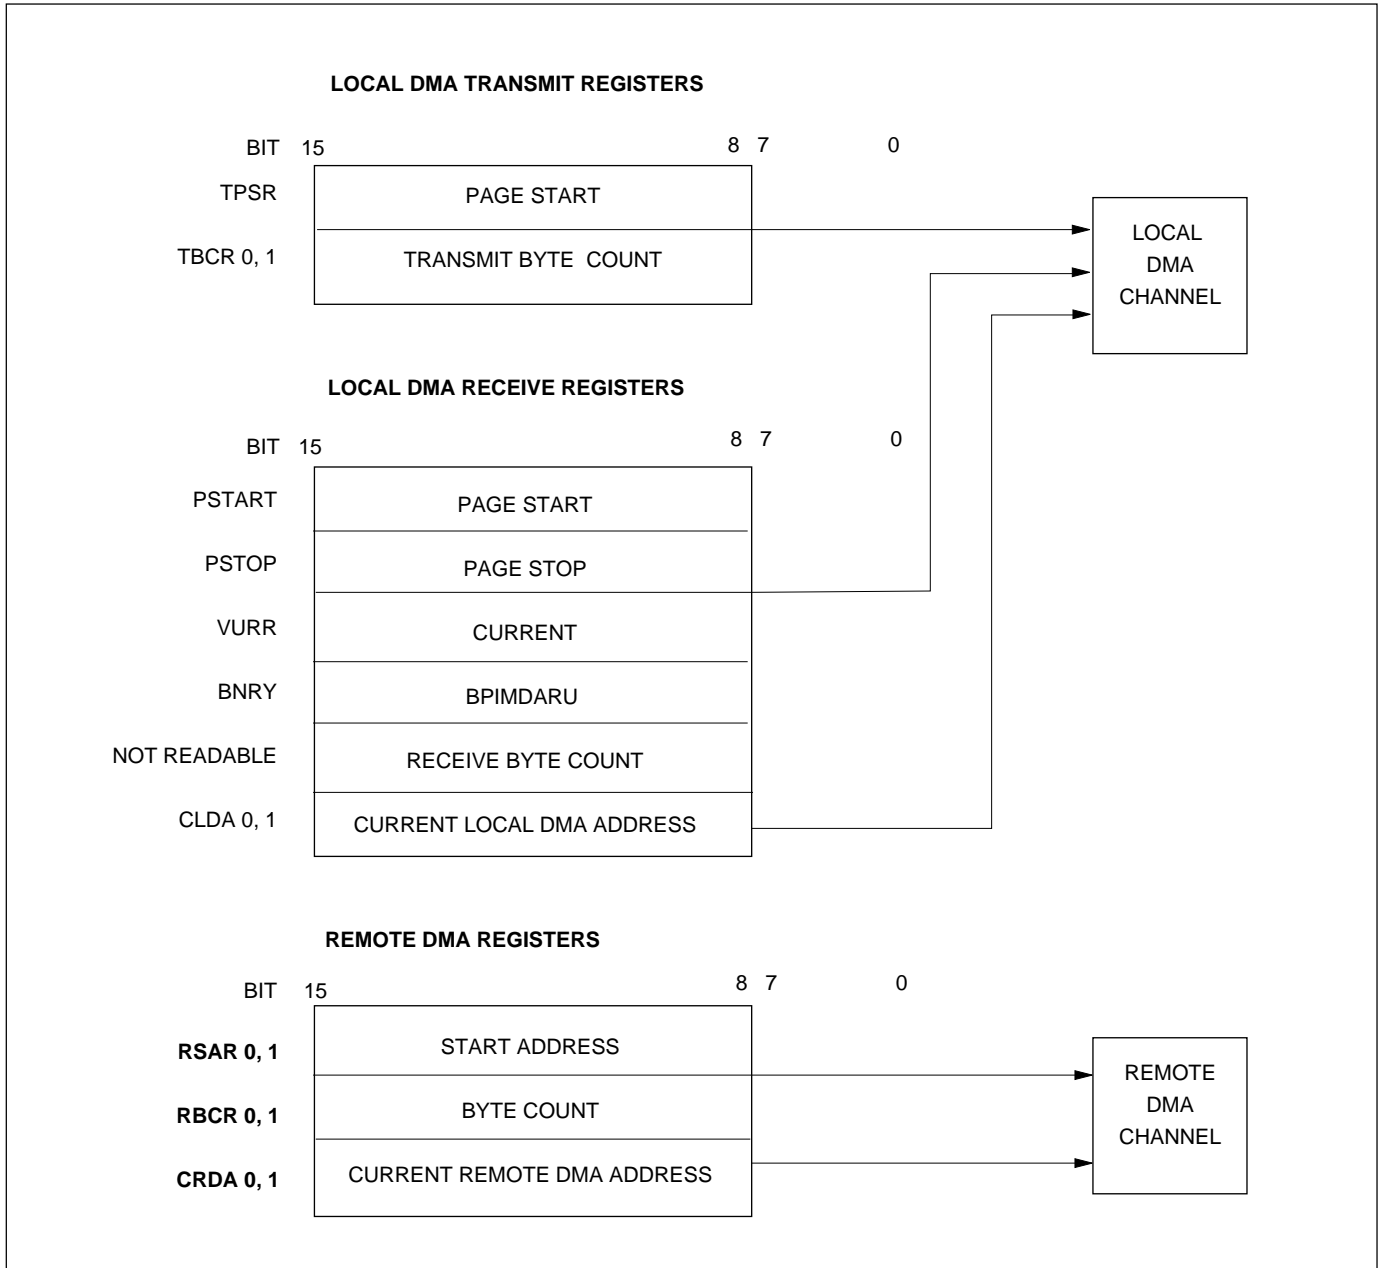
LOCAL DMA TRANSMIT REGISTERS

BIT 15 8 7 0

TPSR PAGE START

TBCR 0, 1 TRANSMIT BYTE COUNT

LOCAL DMA CHANNEL

LOCAL DMA RECEIVE REGISTERS

BIT 15 8 7 0

PSTART PAGE START

PSTOP PAGE STOP

VURR CURRENT

BNRY BPIMDARU

NOT READABLE RECEIVE BYTE COUNT

CLDA 0, 1 CURRENT LOCAL DMA ADDRESS

REMOTE DMA REGISTERS

BIT 15 8 7 0

RSAR 0, 1 START ADDRESS

RBCR 0, 1 BYTE COUNT

CRDA 0, 1 CURRENT REMOTE DMA ADDRESS

REMOTE DMA CHANNEL